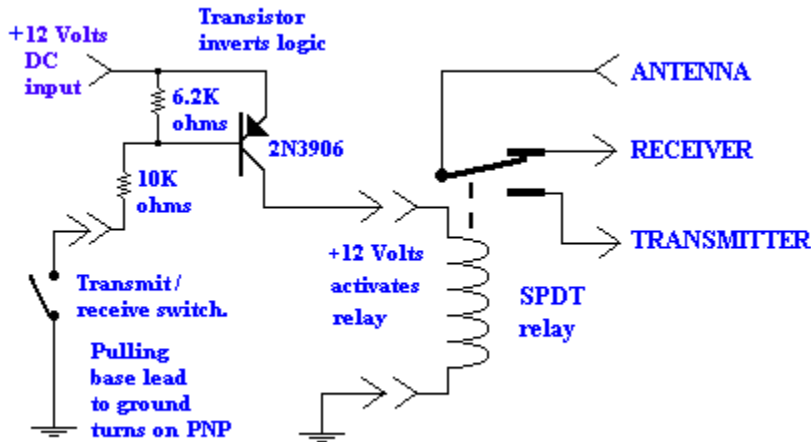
+12 Volts DC input

Transistor inverts logic

6.2K ohms

2N3906

10K ohms

ANTENNA

RECEIVER

TRANSMITTER

Transmit / receive switch.

Pulling base lead to ground turns on PNP

+12 Volts activates relay

SPDT relay